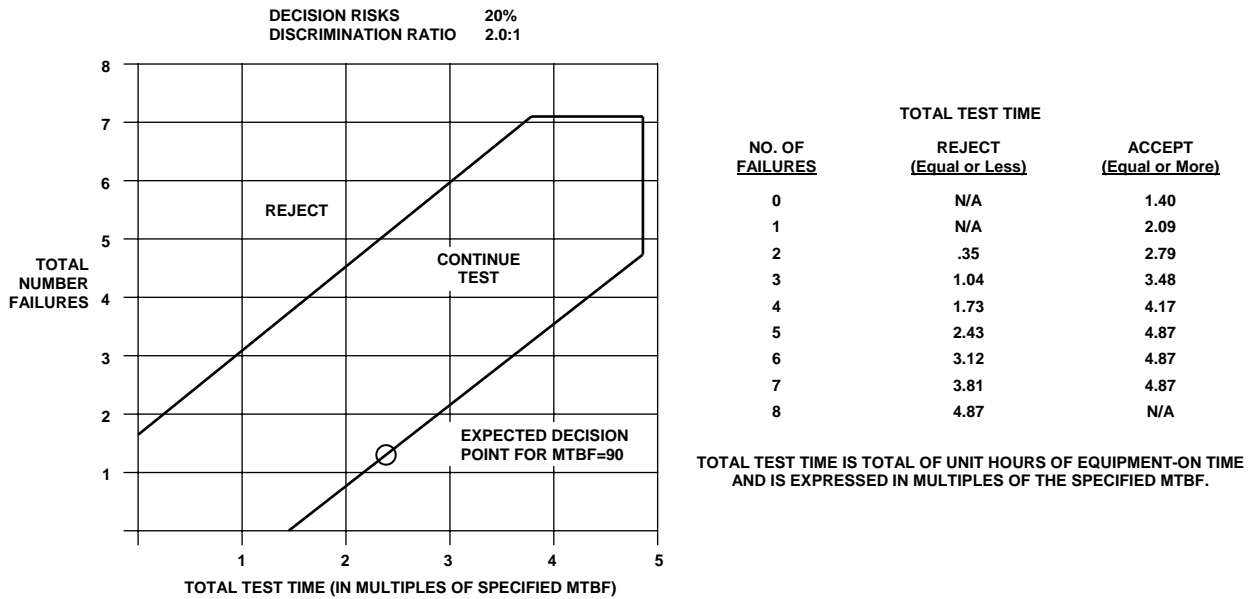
DECISION RISKS 20%
DISCRIMINATION RATIO 2.0:1

8
7
6
5
4
3
2
1

TOTAL NUMBER FAILURES

REJECT

CONTINUE TEST

EXPECTED DECISION POINT FOR MTBF=90

1 2 3 4 5

TOTAL TEST TIME (IN MULTIPLES OF SPECIFIED MTBF)

TOTAL TEST TIME

| NO. OF FAILURES | REJECT (Equal or Less) | ACCEPT (Equal or More) |
|---|---|---|
| 0 | N/A | 1.40 |
| 1 | N/A | 2.09 |
| 2 | .35 | 2.79 |
| 3 | 1.04 | 3.48 |
| 4 | 1.73 | 4.17 |
| 5 | 2.43 | 4.87 |
| 6 | 3.12 | 4.87 |
| 7 | 3.81 | 4.87 |
| 8 | 4.87 | N/A |

TOTAL TEST TIME IS TOTAL OF UNIT HOURS OF EQUIPMENT-ON TIME AND IS EXPRESSED IN MULTIPLES OF THE SPECIFIED MTBF.